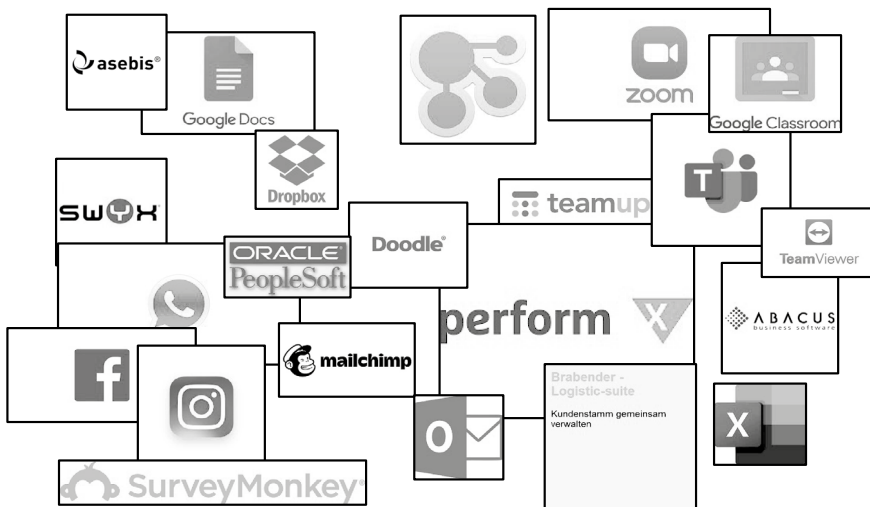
asebis®

Google Docs

Dropbox

swyx

ORACLE
PeopleSoft

Doodle®

teamup

zoom

Google Classroom

T

TeamViewer

ABACUS
business software

f

mailchimp

perform

Brabender - Logistic-suite

Kundenstamm gemeinsam verwalten

O

X

SurveyMonkey®